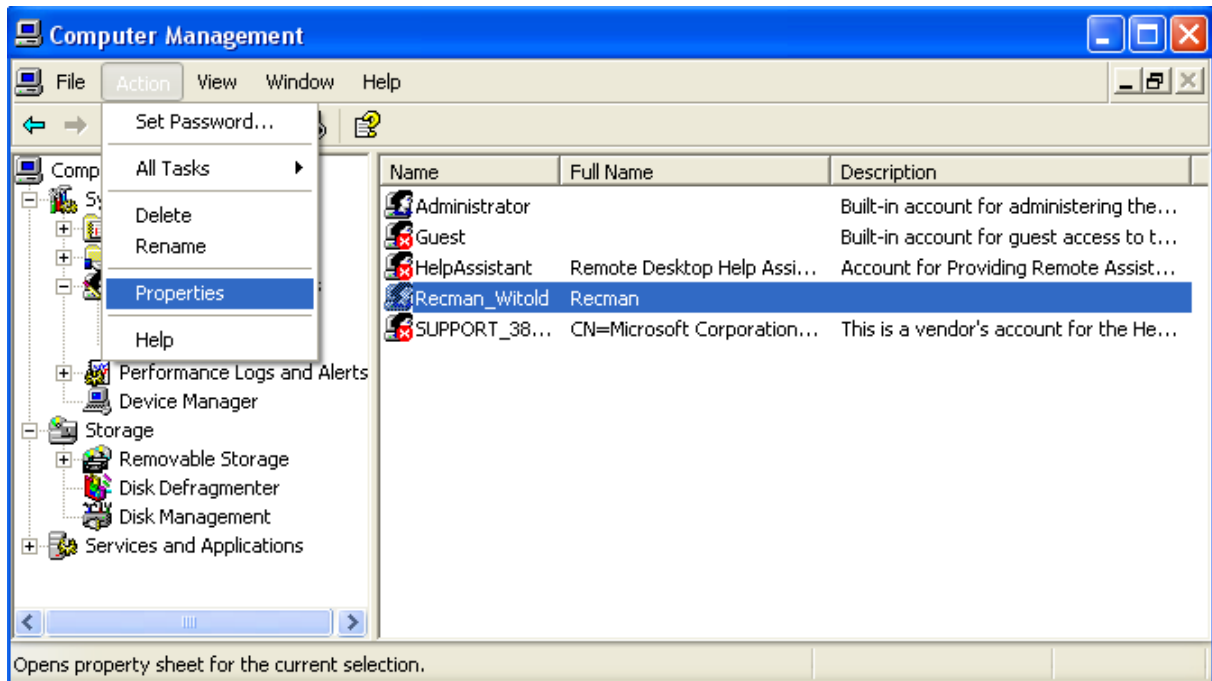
Computer Management

File Action View Window Help

Set Password...
All Tasks
Delete
Rename
Properties
Help

Comp
Sy
Performance Logs and Alerts
Device Manager
Storage
Removable Storage
Disk Defragmenter
Disk Management
Services and Applications

| Name | Full Name | Description |
|---|---|---|
| Administrator | | Built-in account for administering the... |
| Guest | | Built-in account for guest access to t... |
| HelpAssistant | Remote Desktop Help Assi... | Account for Providing Remote Assist... |
| Recman_Witold | Recman | |
| SUPPORT_38... | CN=Microsoft Corporation... | This is a vendor's account for the He... |

Opens property sheet for the current selection.